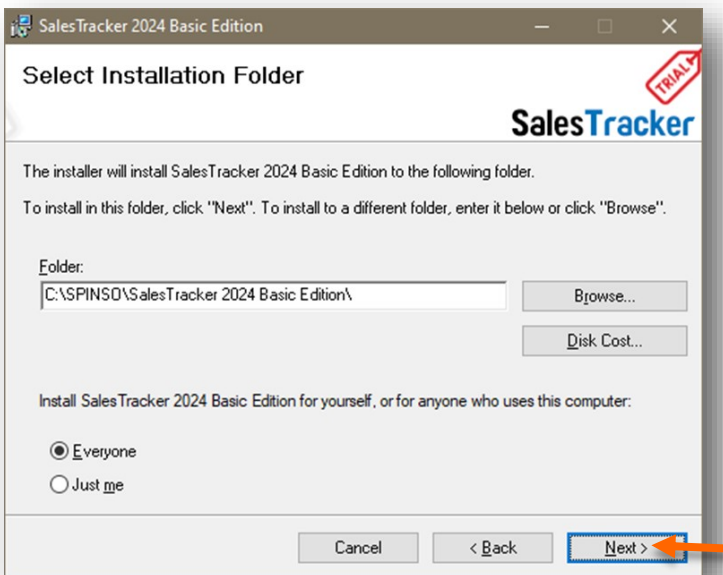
SalesTracker 2024 Basic Edition

Select Installation Folder

TRIAL

SalesTracker

The installer will install SalesTracker 2024 Basic Edition to the following folder.

To install in this folder, click "Next". To install to a different folder, enter it below or click "Browse".

Folder:

C:\SPINSO\SalesTracker 2024 Basic Edition\

Browse...

Disk Cost...

Install SalesTracker 2024 Basic Edition for yourself, or for anyone who uses this computer:

Everyone

Just me

Cancel

< Back

Next >